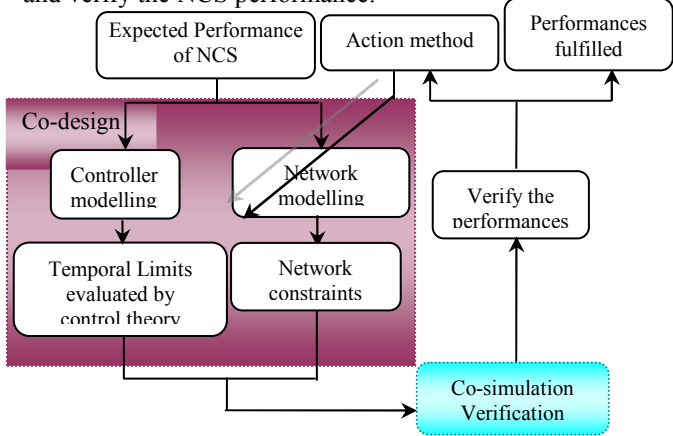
and verify the NCS performance.

Expected Performance of NCS

Action method

Performances fulfilled

Co-design

Controller modelling

Network modelling

Verify the performances

Temporal Limits evaluated by control theory

Network constraints

Co-simulation Verification